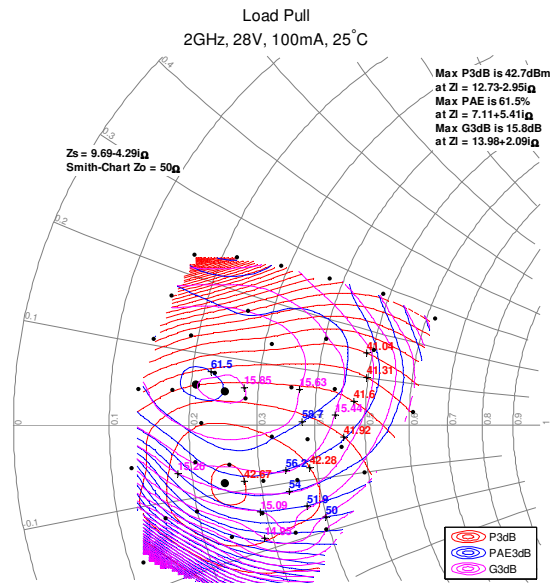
Load Pull
2GHz, 28V, 100mA, 25°C

Max P3dB is 42.7dBm
at Zl = 12.73-2.95iΩ
Max PAE is 61.5%
at Zl = 7.11+5.41iΩ
Max G3dB is 15.8dB
at Zl = 13.98+2.09iΩ

Zs = 9.69-4.29iΩ
Smith-Chart Zo = 50Ω

0.4
0.3
0.2
0.1
0
0.1
0.2
0.3
0.4
0.5
0.6
0.7
0.8
0.1

41.04
41.31
41.6
41.92
42.28
42.67
61.5
58.7
56.2
54
51.9
50
15.85
15.63
15.44
15.26
15.09
14.93

P3dB
PAE3dB
G3dB